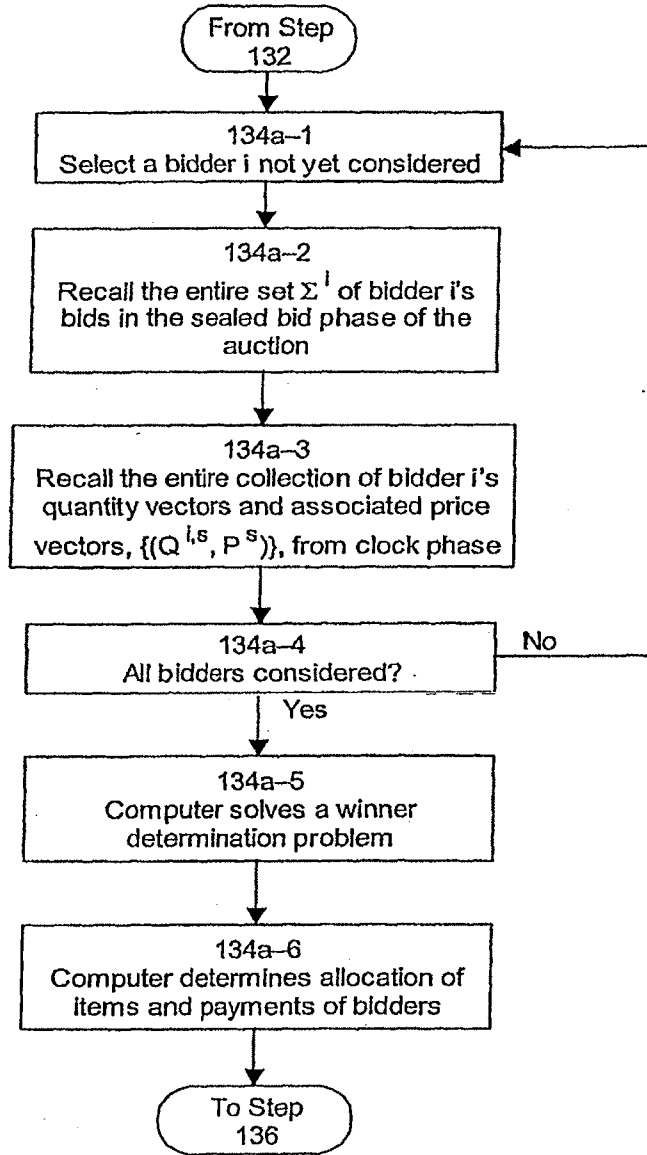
From Step 132

134a–1
Select a bidder i not yet considered

134a–2
Recall the entire set $\Sigma^i$ of bidder i's bids in the sealed bid phase of the auction

134a–3
Recall the entire collection of bidder i's quantity vectors and associated price vectors, $\{(Q^{i,s}, P^s)\}$, from clock phase

134a–4
All bidders considered?

No

Yes

134a–5
Computer solves a winner determination problem

134a–6
Computer determines allocation of items and payments of bidders

To Step 136